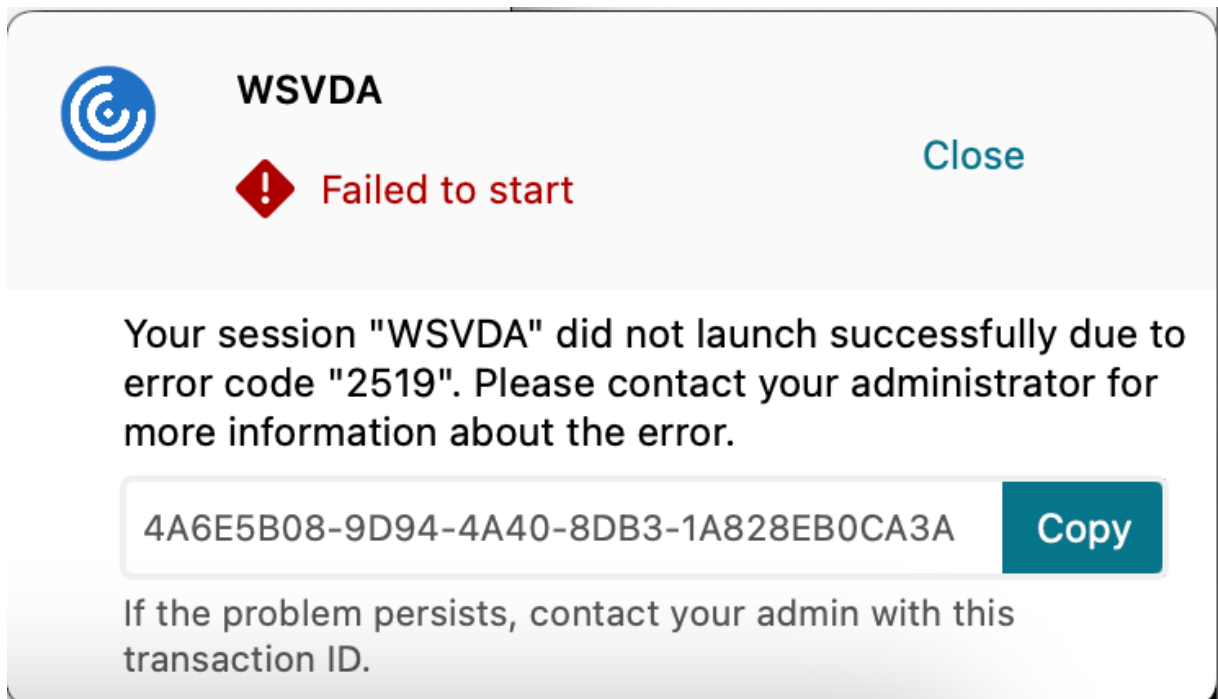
WSVDA

Failed to start

Close

Your session "WSVDA" did not launch successfully due to error code "2519". Please contact your administrator for more information about the error.

4A6E5B08-9D94-4A40-8DB3-1A828EB0CA3A

Copy

If the problem persists, contact your admin with this transaction ID.